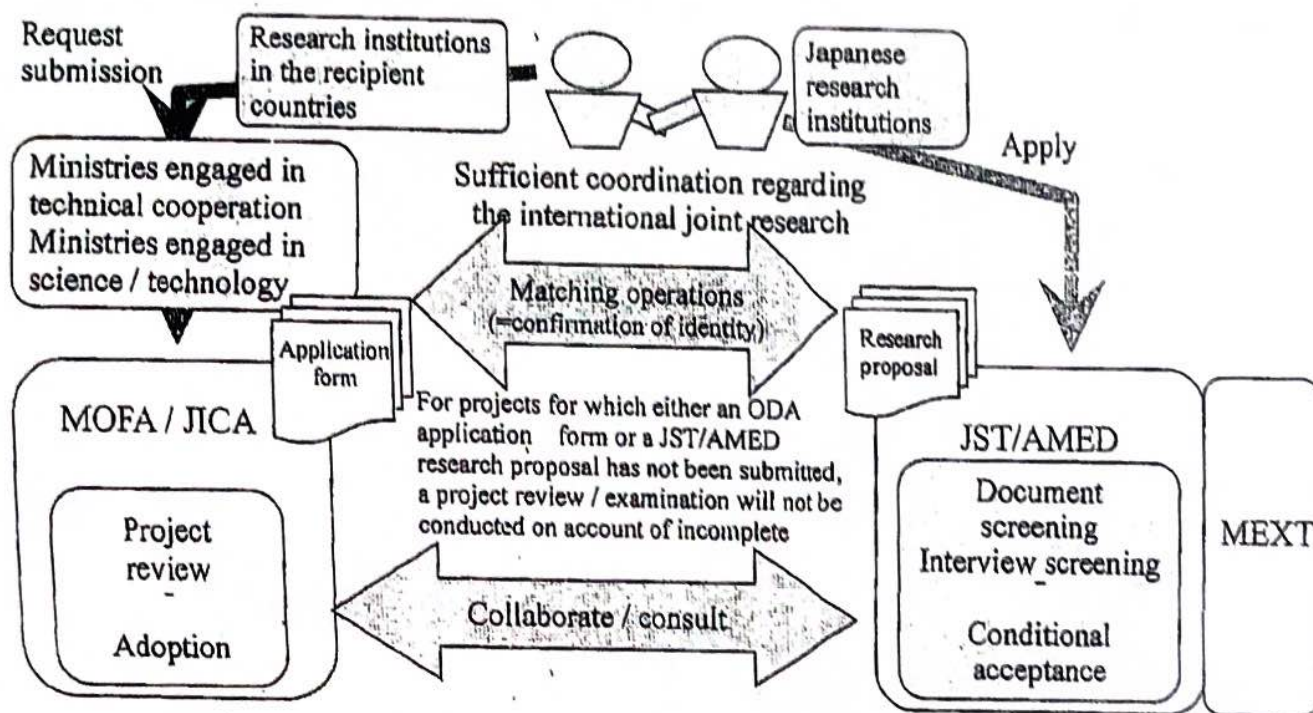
Request submission

Research institutions in the recipient countries

Japanese research institutions

Apply

Ministries engaged in technical cooperation Ministries engaged in science / technology

Sufficient coordination regarding the international joint research

Matching operations (=confirmation of identity)

Application form

Research proposal

MOFA / JICA

For projects for which either an ODA application form or a JST/AMED research proposal has not been submitted, a project review / examination will not be conducted on account of incomplete

JST/AMED

Project review
-
Adoption

Document screening
Interview screening
-
Conditional acceptance

MEXT

Collaborate / consult